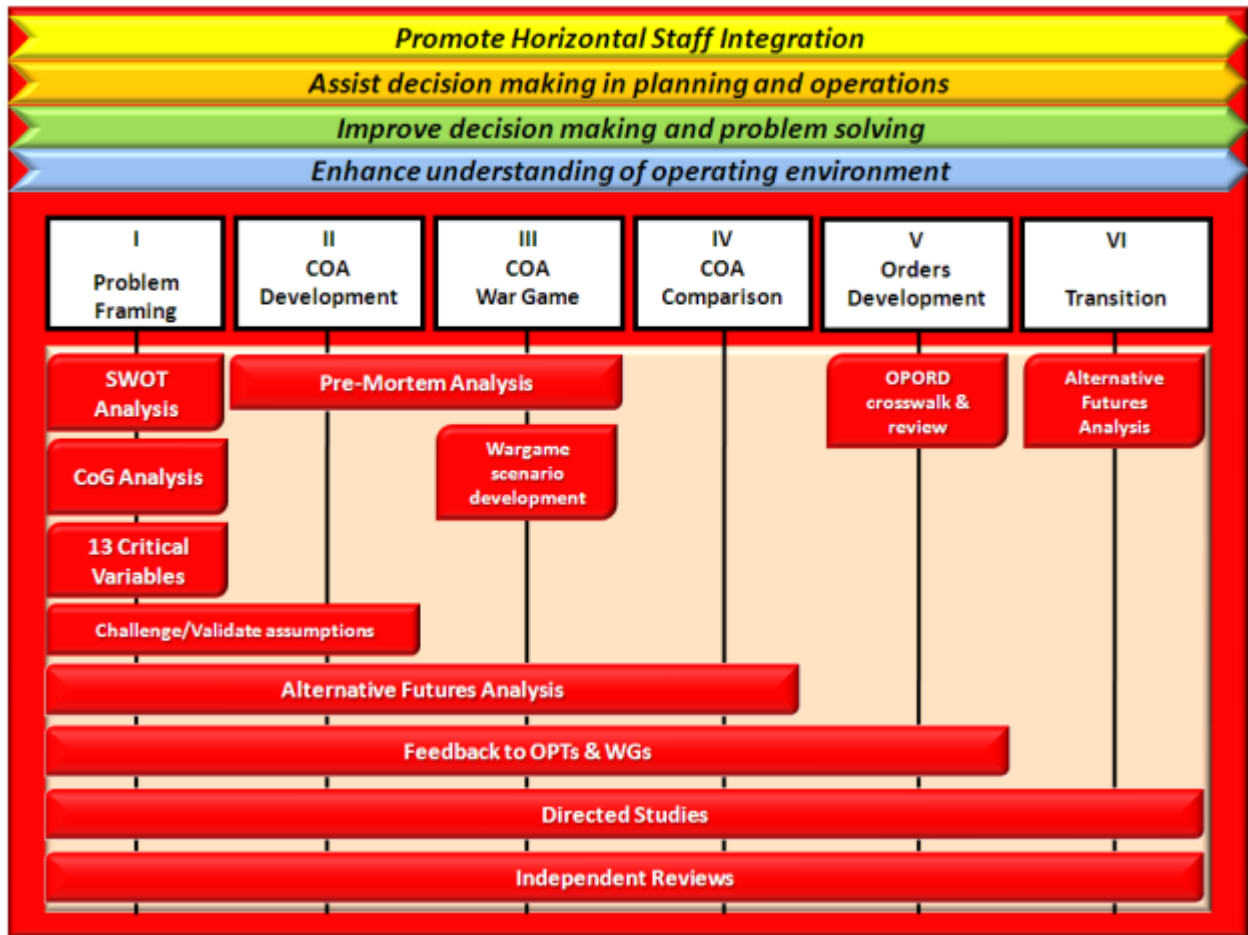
Promote Horizontal Staff Integration

Assist decision making in planning and operations

Improve decision making and problem solving

Enhance understanding of operating environment

I
Problem Framing

II
COA Development

III
COA War Game

IV
COA Comparison

V
Orders Development

VI
Transition

SWOT Analysis

Pre-Mortem Analysis

OPORD crosswalk & review

Alternative Futures Analysis

CoG Analysis

Wargame scenario development

13 Critical Variables

Challenge/Validate assumptions

Alternative Futures Analysis

Feedback to OPTs & WGs

Directed Studies

Independent Reviews